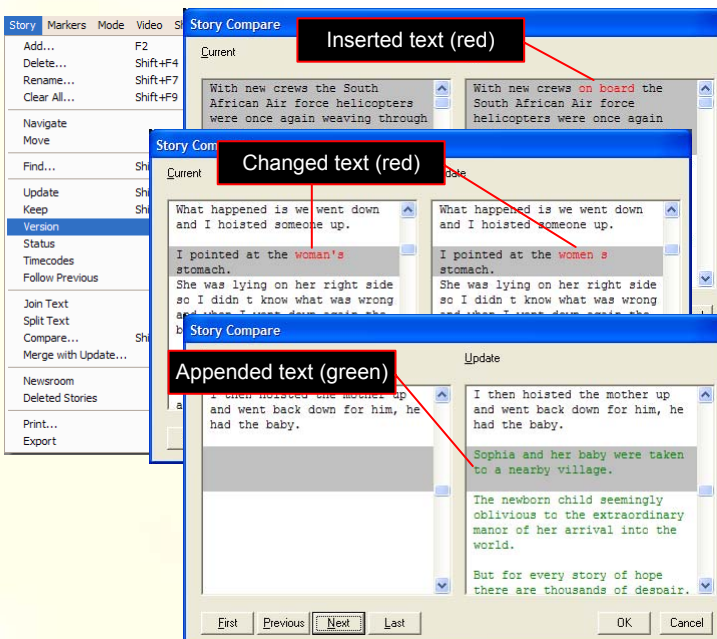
Story Markers Mode Video Sh

Add... F2
Delete... Shift+F4
Rename... Shift+F7
Clear All... Shift+F9

Navigate
Move

Find... Shi

Update Shi
Keep Shi
Version
Status
Timecodes
Follow Previous

Join Text
Split Text
Compare... Shi
Merge with Update...

Newsroom
Deleted Stories

Print...
Export

Story Compare

Current

Inserted text (red)

With new crews the South African Air force helicopters were once again weaving through

With new crews on board the South African Air force helicopters were once again

Story Compare

Current

Changed text (red)

date

What happened is we went down and I hoisted someone up.

I pointed at the woman's stomach.

She was lying on her right side so I didn t know what was wrong

What happened is we went down and I hoisted someone up.

I pointed at the women s stomach.

She was lying on her right side so I didn t know what was wrong

Story Compare

Appended text (green)

Update

I then hoisted the mother up and went back down for him, he had the baby.

I then hoisted the mother up and went back down for him, he had the baby.

Sophia and her baby were taken to a nearby village.

The newborn child seemingly oblivious to the extraordinary manor of her arrival into the world.

But for every story of hope there are thousands of despair.

First Previous Next Last OK Cancel